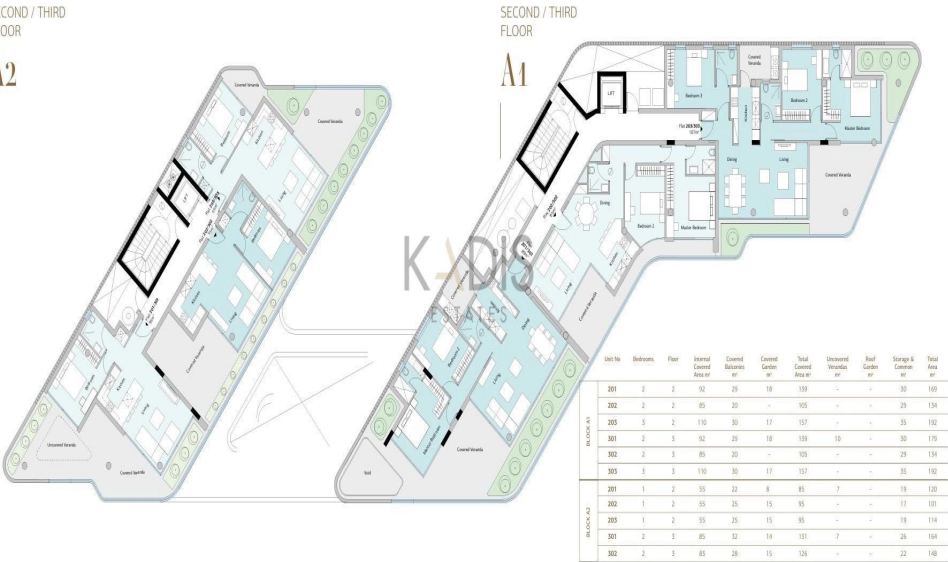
COND / THIRD
OOR

A2

Covered Veranda
Covered Veranda
LIFT
Living
Kitchen
Covered Veranda
Living
Kitchen
Uncovered Veranda
Covered Veranda

SECOND / THIRD
FLOOR

A1

LIFT
Bedroom 3
Covered Veranda
Bedroom 2
Master Bedroom
Dining
Living
Covered Veranda
Dining
Bedroom 2
Master Bedroom
Living
Covered Veranda
Dining
Living
Master Bedroom
Covered Veranda
Void

KADIS
ESTATES

| | Unit No | Bedrooms | Floor | Internal Covered Area m² | Covered Balconies m² | Covered Garden m² | Total Covered Area m² | Uncovered Verandas m² | Roof Garden m² | Storage & Common m² | Total Area m² |
|---|---|---|---|---|---|---|---|---|---|---|---|
| BLOCK A1 | 201 | 2 | 2 | 92 | 29 | 18 | 139 | - | - | 30 | 169 |
| | 202 | 2 | 2 | 85 | 20 | - | 105 | - | - | 29 | 134 |
| | 203 | 3 | 2 | 110 | 30 | 17 | 157 | - | - | 35 | 192 |
| | 301 | 2 | 3 | 92 | 29 | 18 | 139 | 10 | - | 30 | 179 |
| | 302 | 2 | 3 | 85 | 20 | - | 105 | - | - | 29 | 134 |
| | 303 | 3 | 3 | 110 | 30 | 17 | 157 | - | - | 35 | 192 |
| BLOCK A2 | 201 | 1 | 2 | 55 | 22 | 8 | 85 | 7 | - | 19 | 120 |
| | 202 | 1 | 2 | 55 | 25 | 15 | 95 | - | - | 17 | 101 |
| | 203 | 1 | 2 | 55 | 25 | 15 | 95 | - | - | 19 | 114 |
| | 301 | 2 | 3 | 85 | 32 | 14 | 131 | 7 | - | 26 | 169 |
| | 302 | 2 | 3 | 85 | 28 | 15 | 126 | - | - | 22 | 148 |